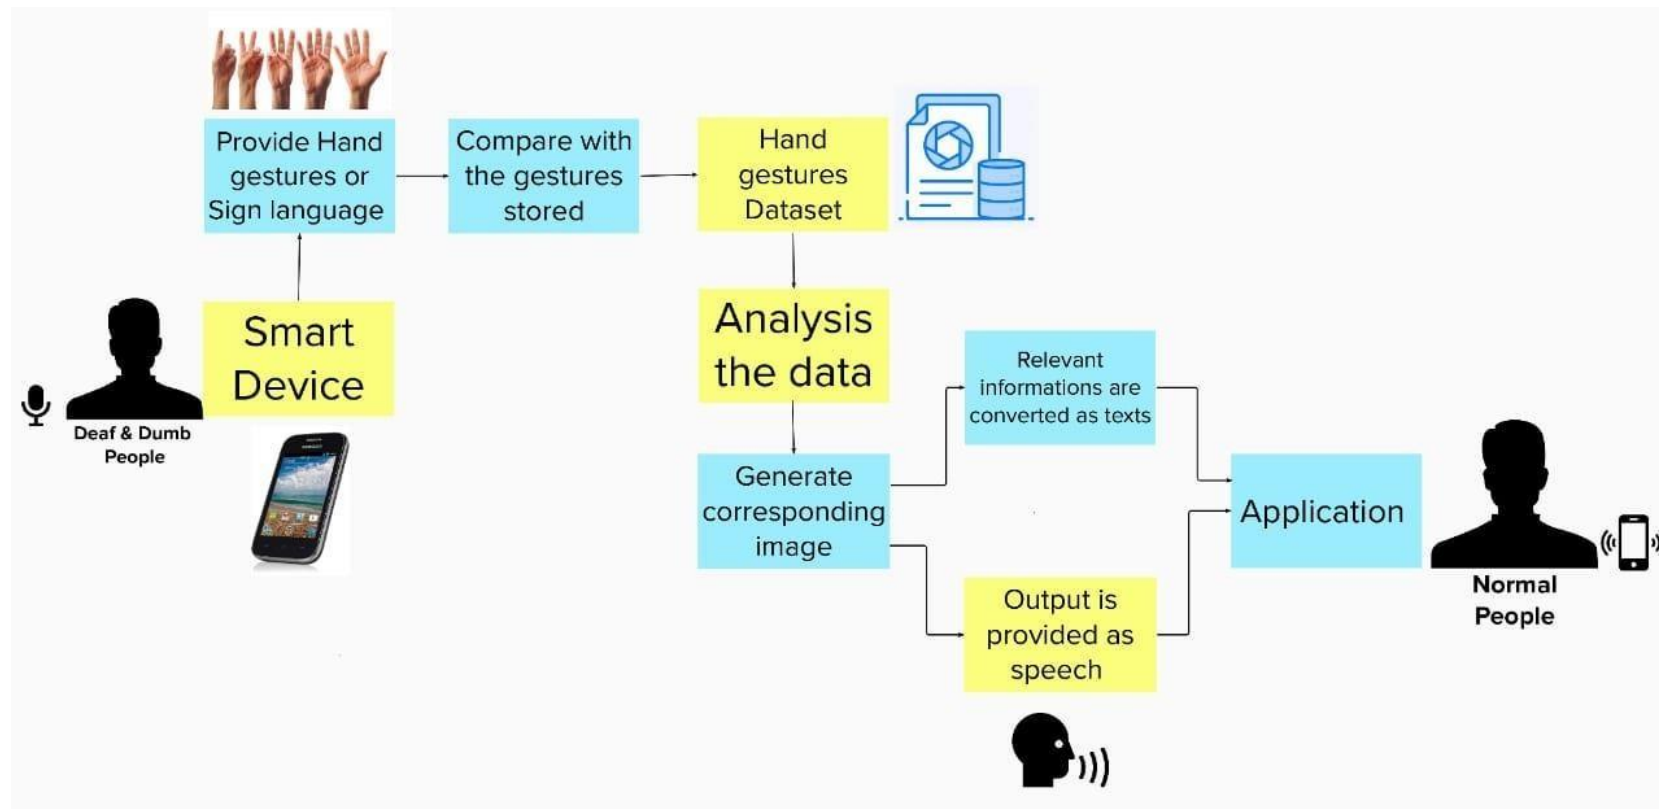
Provide Hand gestures or Sign language

Compare with the gestures stored

Hand gestures Dataset

Smart Device

Deaf & Dumb People

Analysis the data

Relevant informations are converted as texts

Generate corresponding image

Application

Normal People

Output is provided as speech